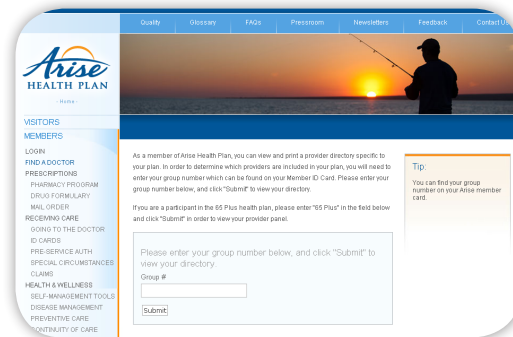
Quality Glossary FAQs Pressroom Newsletters Feedback Contact Us

Arise HEALTH PLAN

- Home -

VISITORS
MEMBERS
LOGIN
FIND A DOCTOR
PRESCRIPTIONS
PHARMACY PROGRAM
DRUG FORMULARY
MAIL ORDER
RECEIVING CARE
GOING TO THE DOCTOR
ID CARDS
PRE-SERVICE AUTH
SPECIAL CIRCUMSTANCES
CLAIMS
HEALTH & WELLNESS
SELF-MANAGEMENT TOOLS
DISEASE MANAGEMENT
PREVENTIVE CARE
CONTINUITY OF CARE

As a member of Arise Health Plan, you can view and print a provider directory specific to your plan. In order to determine which providers are included in your plan, you will need to enter your group number which can be found on your Member ID Card. Please enter your group number below, and click "Submit" to view your directory.

If you are a participant in the 65 Plus health plan, please enter "65 Plus" in the field below and click "Submit" in order to view your provider panel.

Please enter your group number below, and click "Submit" to view your directory.

Group #

Submit

Tip:

You can find your group number on your Arise member card.